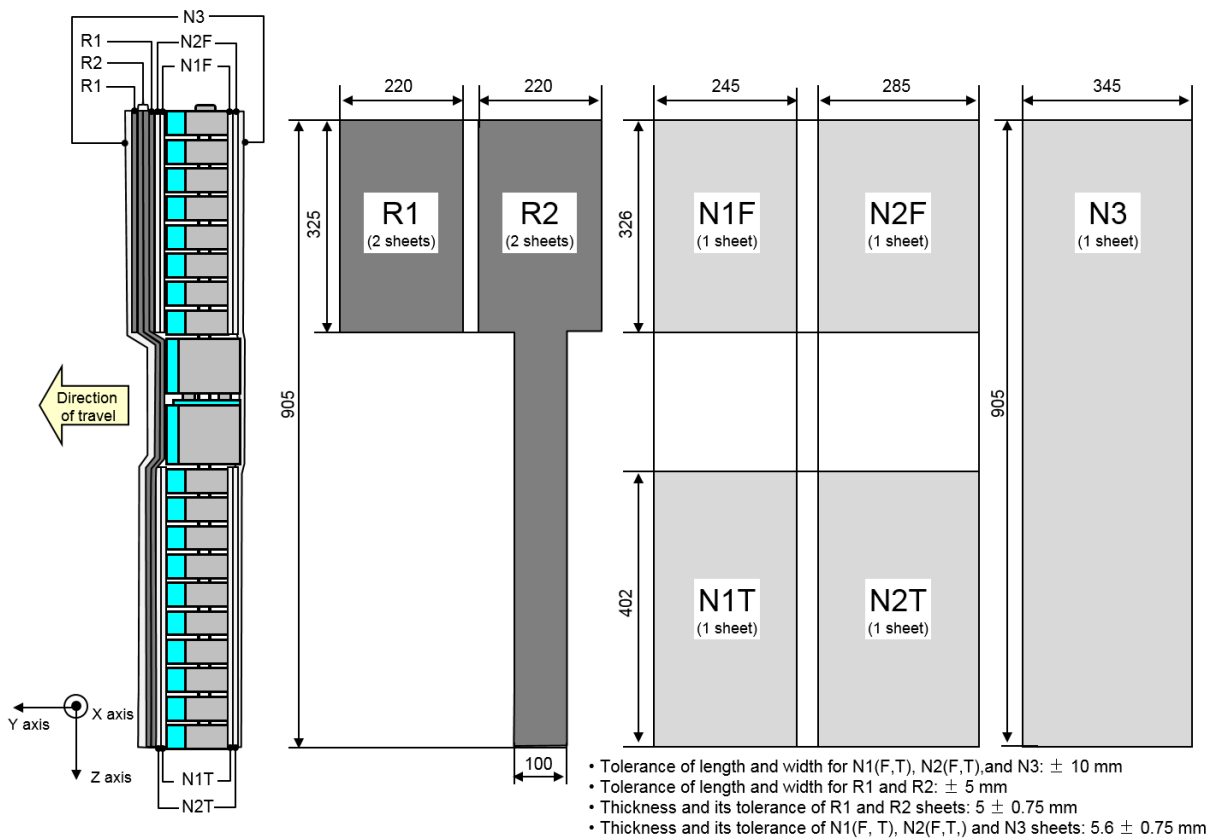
N3
R1
N2F
R2
N1F
R1

Direction of travel

Y axis
X axis
Z axis

N1T
N2T

220
220
325
905
R1
(2 sheets)
R2
(2 sheets)
100

245
285
326
N1F
(1 sheet)
N2F
(1 sheet)
402
N1T
(1 sheet)
N2T
(1 sheet)

345
905
N3
(1 sheet)

• Tolerance of length and width for N1(F,T), N2(F,T),and N3: $\pm$ 10 mm
• Tolerance of length and width for R1 and R2: $\pm$ 5 mm
• Thickness and its tolerance of R1 and R2 sheets: 5 $\pm$ 0.75 mm
• Thickness and its tolerance of N1(F, T), N2(F,T,) and N3 sheets: 5.6 $\pm$ 0.75 mm